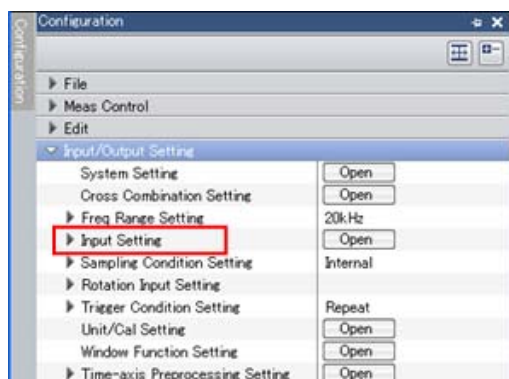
Configuration

Configuration

File
Meas Control
Edit
Input/Output Setting
System Setting Open
Cross Combination Setting Open
Freq Range Setting 20kHz
Input Setting Open
Sampling Condition Setting Internal
Rotation Input Setting
Trigger Condition Setting Repeat
Unit/Cal Setting Open
Window Function Setting Open
Time-axis Preprocessing Setting Open